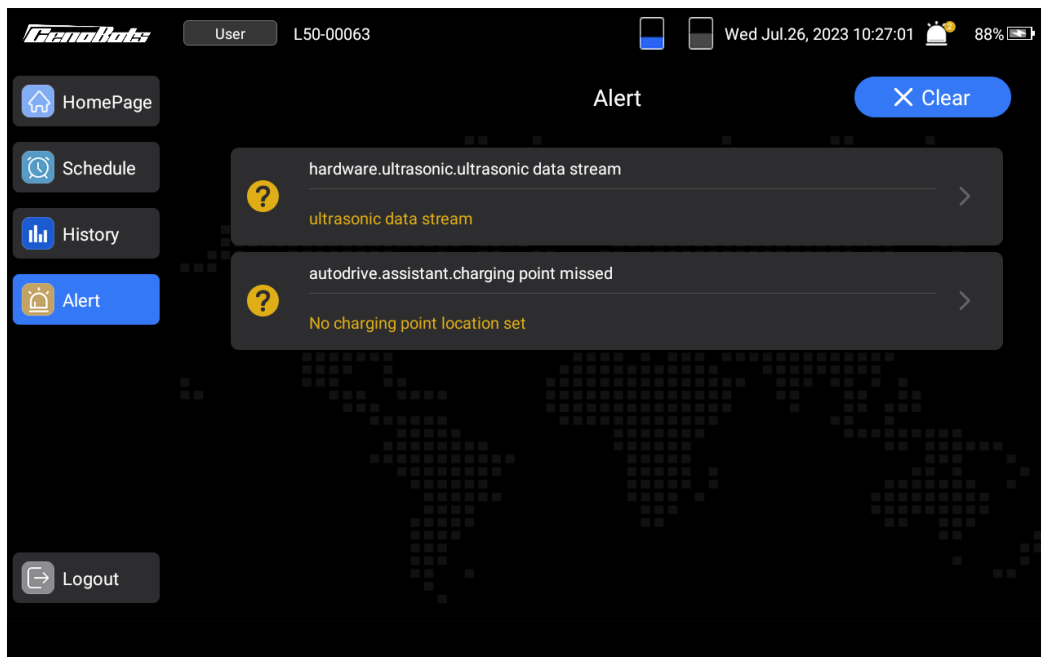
GenoBots

User

L50-00063

Wed Jul.26, 2023 10:27:01

88%

HomePage

Schedule

History

Alert

Logout

Alert

Clear

hardware.ultrasonic.ultrasonic data stream

ultrasonic data stream

autodrive.assistant.charging point missed

No charging point location set